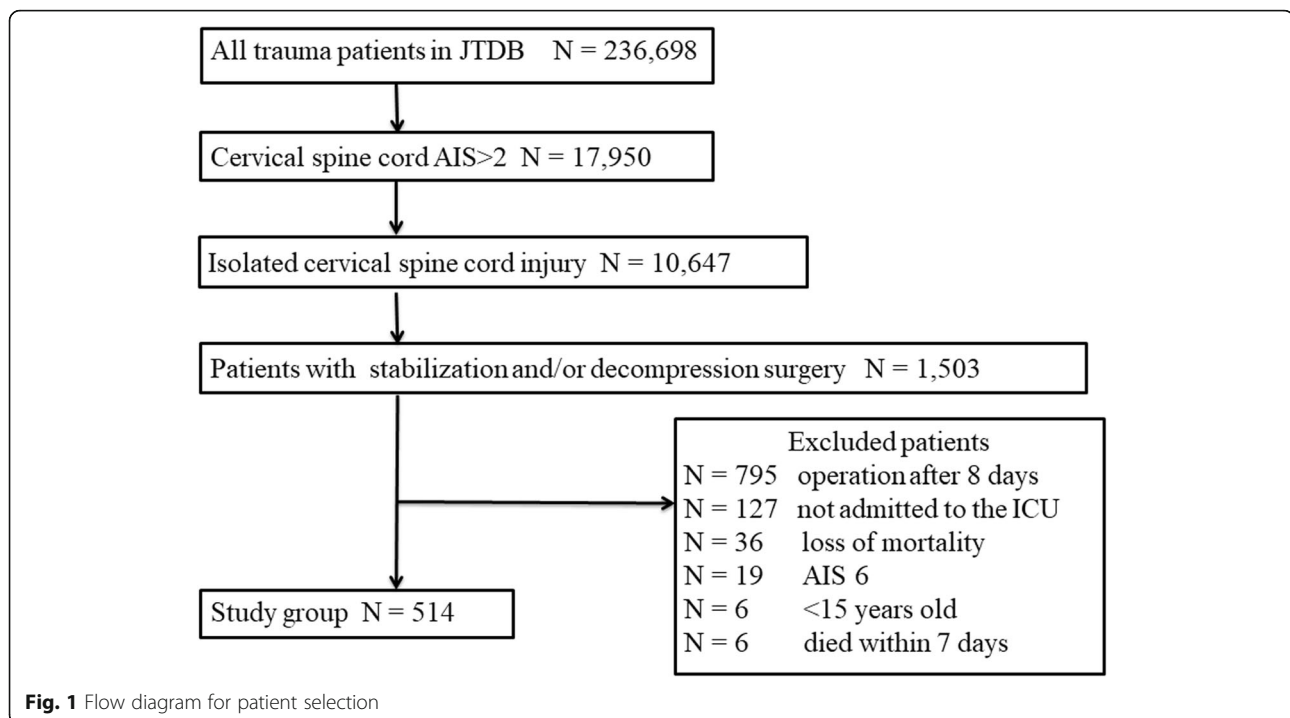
All trauma patients in JTDB N = 236,698

Cervical spine cord AIS>2 N = 17,950

Isolated cervical spine cord injury N = 10,647

Patients with stabilization and/or decompression surgery N = 1,503

Excluded patients
N = 795 operation after 8 days
N = 127 not admitted to the ICU
N = 36 loss of mortality
N = 19 AIS 6
N = 6 <15 years old
N = 6 died within 7 days

Study group N = 514

**Fig. 1** Flow diagram for patient selection